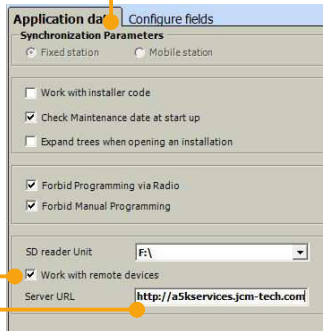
Application da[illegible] Configure fields
Synchronization Parameters
Fixed station
Mobile station

Work with installer code
Check Maintenance date at start up
Expand trees when opening an installation

Forbid Programming via Radio
Forbid Manual Programming

SD reader Unit
F:\
Work with remote devices
Server URL
http://a5kservices.jcm-tech.com